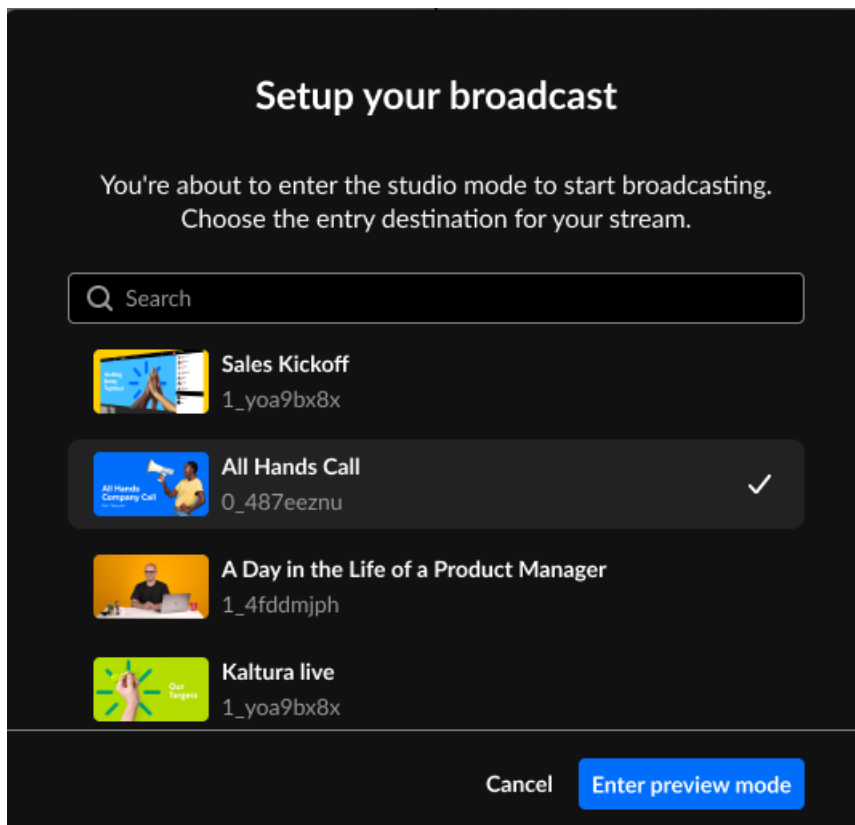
Setup your broadcast

You're about to enter the studio mode to start broadcasting. Choose the entry destination for your stream.

Search

Sales Kickoff
1_yoa9bx8x

All Hands Company Call

All Hands Call
0_487eeznu

A Day in the Life of a Product Manager
1_4fddmjph

Our Targets

Kaltura live
1_yoa9bx8x

Cancel

Enter preview mode